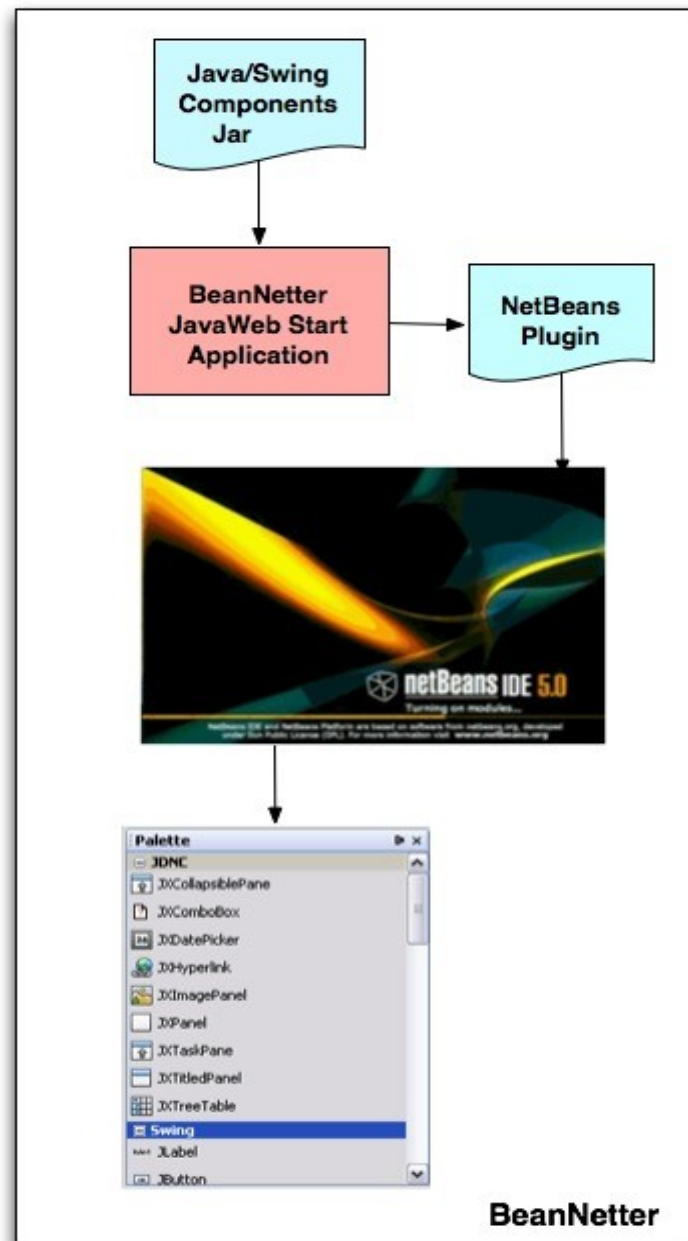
Java/Swing Components Jar

BeanNetter JavaWeb Start Application

NetBeans Plugin

netBeans IDE 5.0

Turning on modules...

NetBeans IDE and NetBeans Platform are based on software from netbeans.org, developed under Sun Public License (SPL). For more information visit: www.netbeans.org

Palette

JDNC

JXCollapsiblePane

JXComboBox

JXDatePicker

JXHyperlink

JXImagePanel

JXPanel

JXTaskPane

JXTitledPanel

JXTreeTable

Swing

JLabel

JButton

BeanNetter